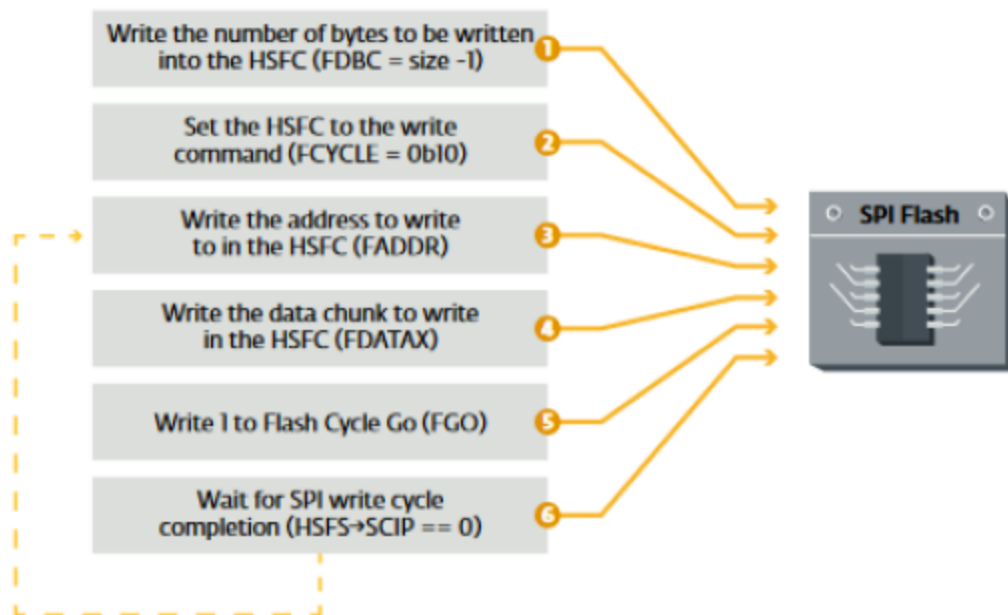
Write the number of bytes to be written into the HSFC (FDBC = size -1)

1

Set the HSFC to the write command (FCYCLE = 0b10)

2

Write the address to write to in the HSFC (FADDR)

3

Write the data chunk to write in the HSFC (FDATAX)

4

Write 1 to Flash Cycle Go (FGO)

5

Wait for SPI write cycle completion (HSFS→SCIP == 0)

6

SPI Flash